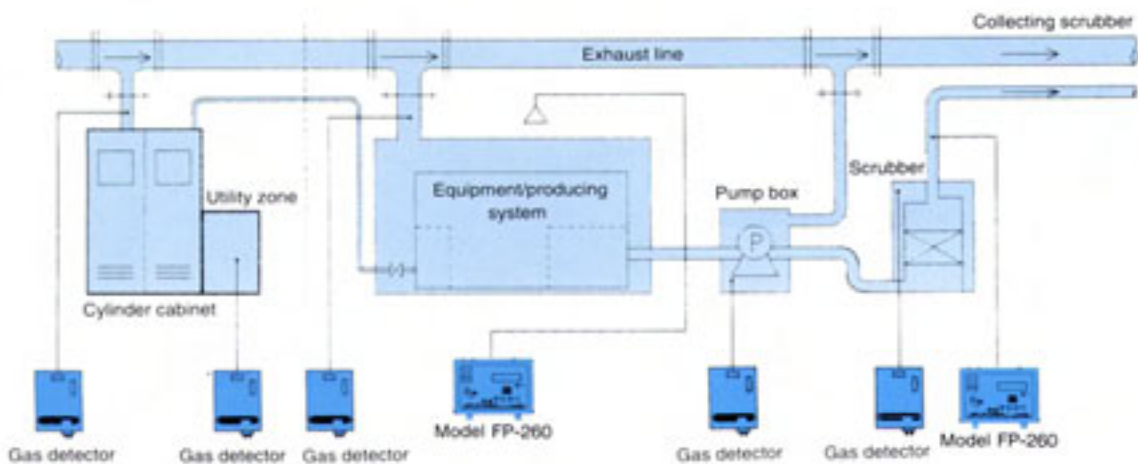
Collecting scrubber
Exhaust line
Utility zone
Equipment/producing system
Pump box
P
Scrubber
Cylinder cabinet
Gas detector
Gas detector
Gas detector
Model FP-260
Gas detector
Gas detector
Model FP-260